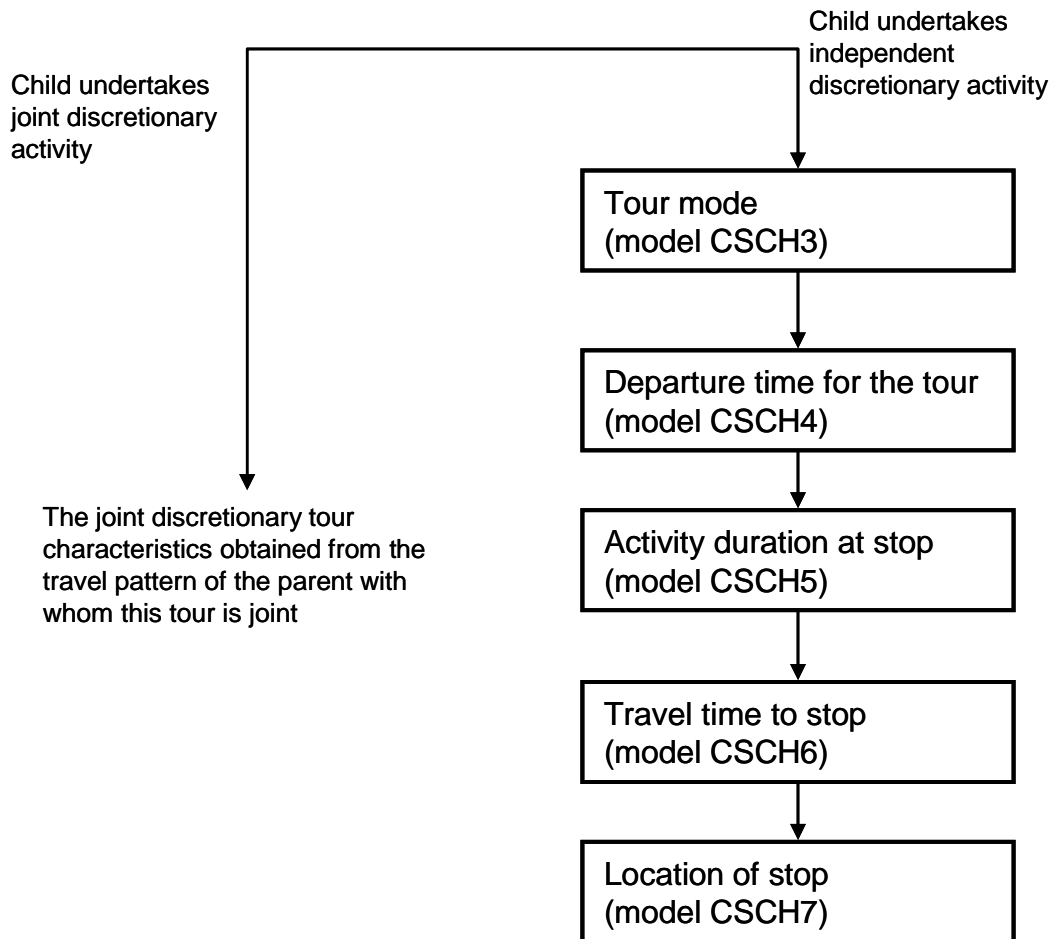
Child undertakes joint discretionary activity

Child undertakes independent discretionary activity

Tour mode
(model CSCH3)

Departure time for the tour
(model CSCH4)

Activity duration at stop
(model CSCH5)

Travel time to stop
(model CSCH6)

Location of stop
(model CSCH7)

The joint discretionary tour characteristics obtained from the travel pattern of the parent with whom this tour is joint